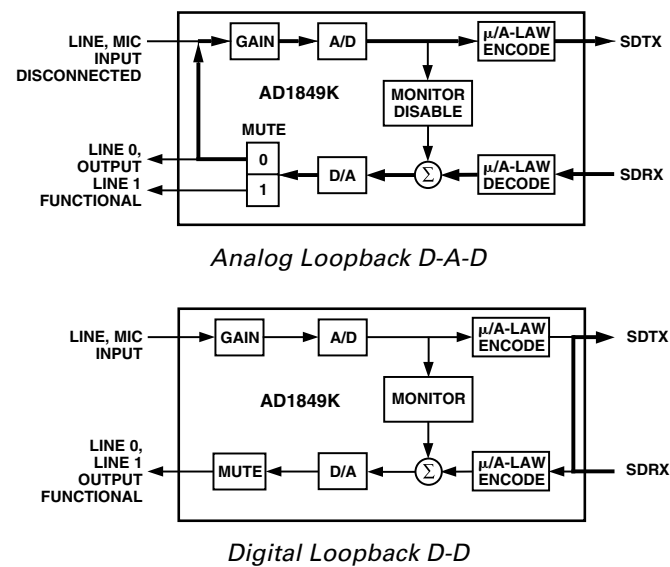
LINE, MIC INPUT DISCONNECTED

GAIN

A/D

μ/A-LAW ENCODE

SDTX

AD1849K

MONITOR DISABLE

MUTE

LINE 0, OUTPUT LINE 1 FUNCTIONAL

0

1

D/A

$\Sigma$

μ/A-LAW DECODE

SDRX

Analog Loopback D-A-D

LINE, MIC INPUT

GAIN

A/D

μ/A-LAW ENCODE

SDTX

AD1849K

MONITOR

LINE 0, LINE 1 OUTPUT FUNCTIONAL

MUTE

D/A

$\Sigma$

μ/A-LAW ENCODE

SDRX

Digital Loopback D-D